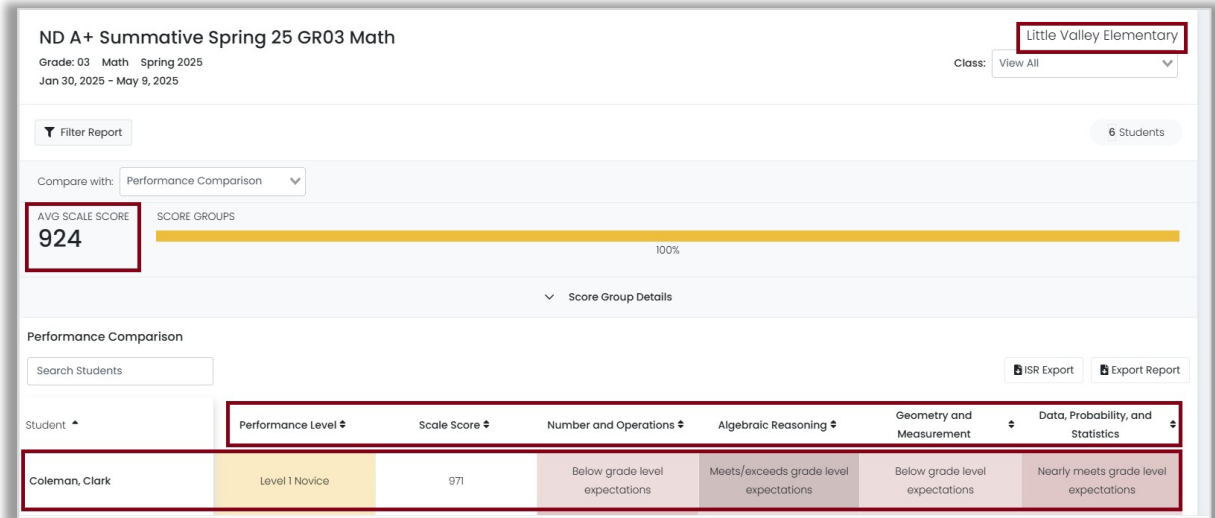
ND A+ Summative Spring 25 GR03 Math
Grade: 03 Math Spring 2025
Jan 30, 2025 - May 9, 2025

Little Valley Elementary

Class: View All

Filter Report

6 Students

Compare with: Performance Comparison

AVG SCALE SCORE
924

SCORE GROUPS

100%

Score Group Details

Performance Comparison

Search Students

ISR Export

Export Report

| Student | Performance Level | Scale Score | Number and Operations | Algebraic Reasoning | Geometry and Measurement | Data, Probability, and Statistics |
|---|---|---|---|---|---|---|
| Coleman, Clark | Level 1 Novice | 971 | Below grade level expectations | Meets/exceeds grade level expectations | Below grade level expectations | Nearly meets grade level expectations |